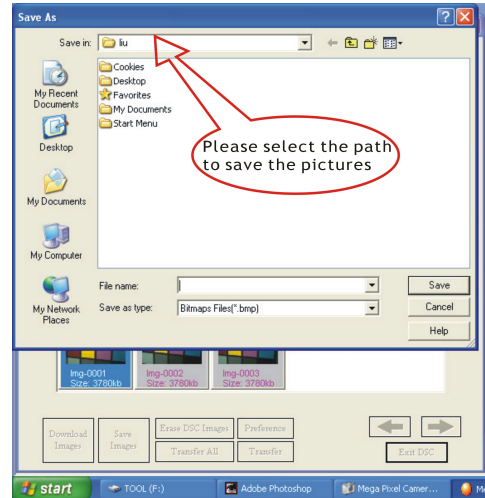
Save As

Save in: liu

Cookies
Desktop
Favorites
My Documents
Start Menu

My Recent Documents
Desktop
My Documents
My Computer
My Network Places

Please select the path to save the pictures

File name:
Save as type: Bitmaps Files(*.bmp)

Save
Cancel
Help

Img-0001
Size: 3780kb
Img-0002
Size: 3780kb
Img-0003
Size: 3780kb

Download Images
Save Images
Erase DSC Images
Preference
Transfer All
Transfer
Exit DSC

start
TOOL (F:)
Adobe Photoshop
Mega Pixel Camer...
M